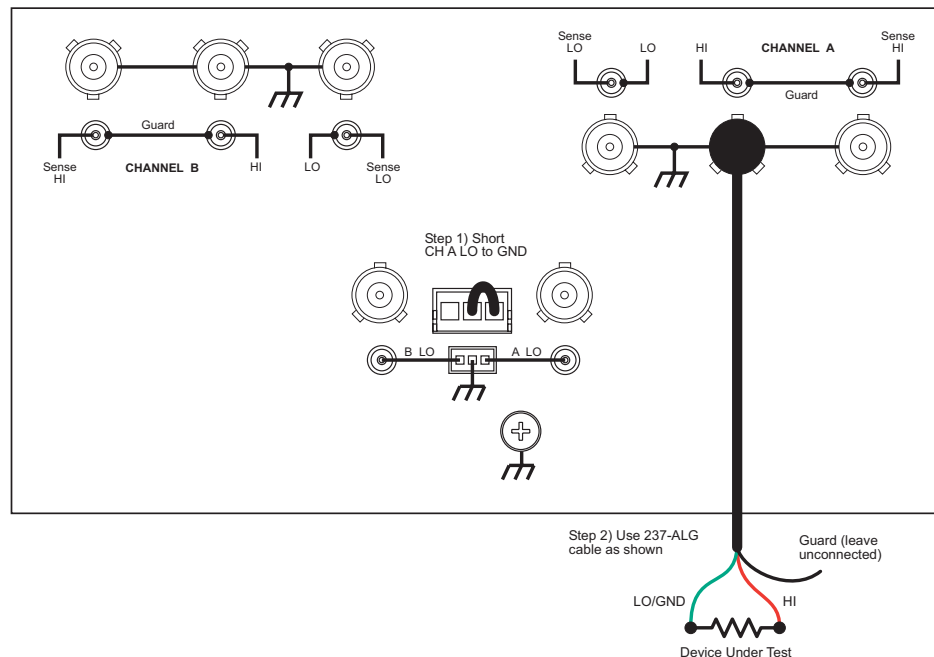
Guard

Sense HI

CHANNEL B

HI

LO

Sense LO

Sense LO

LO

HI

CHANNEL A

Sense HI

Guard

Step 1) Short CH A LO to GND

B LO

A LO

Step 2) Use 237-ALG cable as shown

Guard (leave unconnected)

LO/GND

HI

Device Under Test